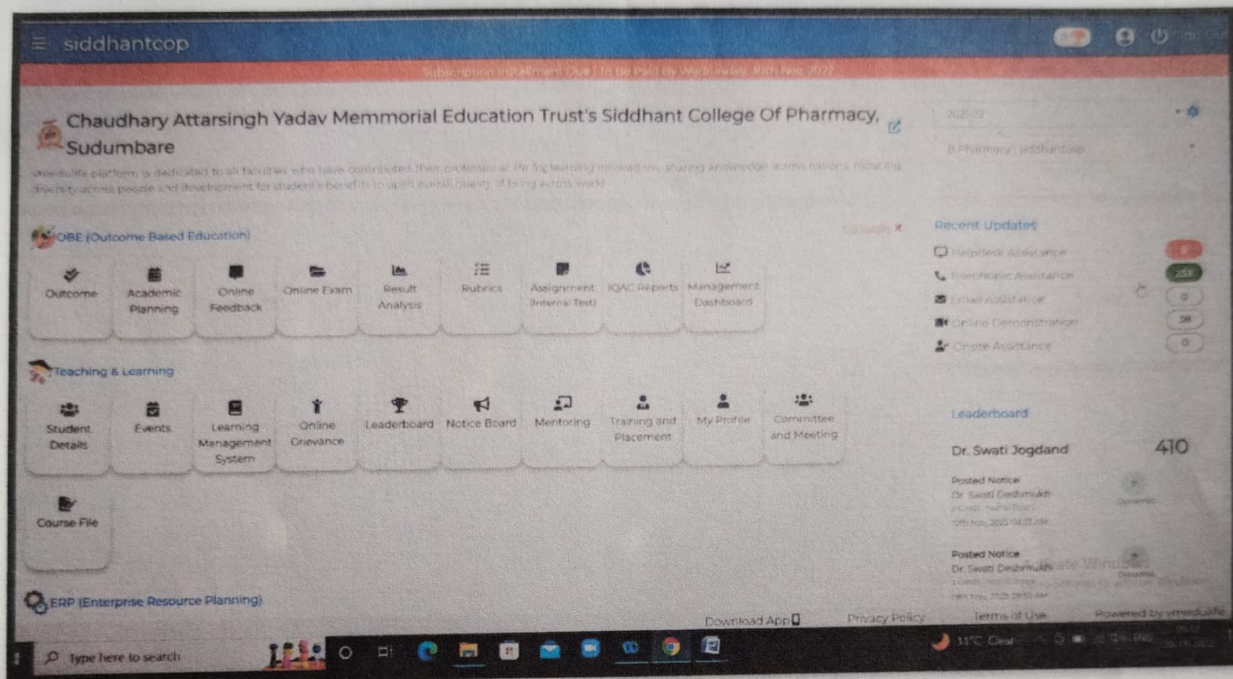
siddhantcop

Subscription Installment Due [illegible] Paid By Wednesday, 30th Nov 2022

Chaudhary Attarsingh Yadav Memmorial Education Trust's Siddhant College Of Pharmacy, Sudumbare

vmedulife platform is dedicated to all faculties who have contributed their professional life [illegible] learning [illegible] sharing knowledge across nations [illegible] across people and development for student's benefits to uplift overall quality of living across world

2021-22

B.Pharmacy - siddhantcop

OBE (Outcome Based Education)

Collapse ✕

Outcome
Academic Planning
Online Feedback
Online Exam
Result Analysis
Rubrics
Assignment (Internal Test)
IQAC Reports
Management Dashboard

Recent Updates

Helpdesk Assistance
Telephonic Assistance
Email Assistance
Online Demonstration
Onsite Assistance

0
259
0
38
0

Teaching & Learning

Student Details
Events
Learning Management System
Online Grievance
Leaderboard
Notice Board
Mentoring
Training and Placement
My Profile
Committee and Meeting

Leaderboard

Dr. Swati Jogdand 410

Posted Notice
Dr. Swati Deshmukh
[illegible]
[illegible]

Posted Notice
Dr. Swati Deshmukh
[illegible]

Course File

ERP (Enterprise Resource Planning)

Download App
Privacy Policy
Terms of Use
Powered by vmedulife

Activate Windows

Type here to search

11°C Clear